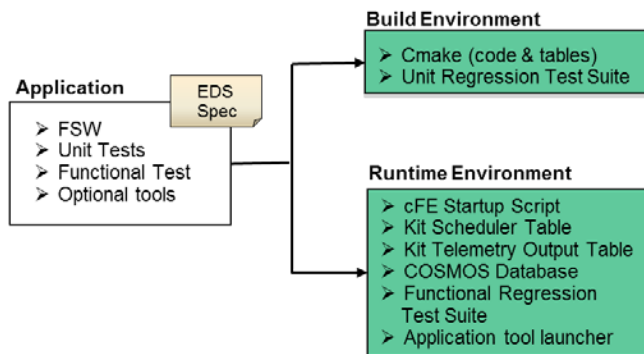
Application

EDS Spec

➢ FSW
➢ Unit Tests
➢ Functional Test
➢ Optional tools

Build Environment

➢ Cmake (code & tables)
➢ Unit Regression Test Suite

Runtime Environment

➢ cFE Startup Script
➢ Kit Scheduler Table
➢ Kit Telemetry Output Table
➢ COSMOS Database
➢ Functional Regression Test Suite
➢ Application tool launcher